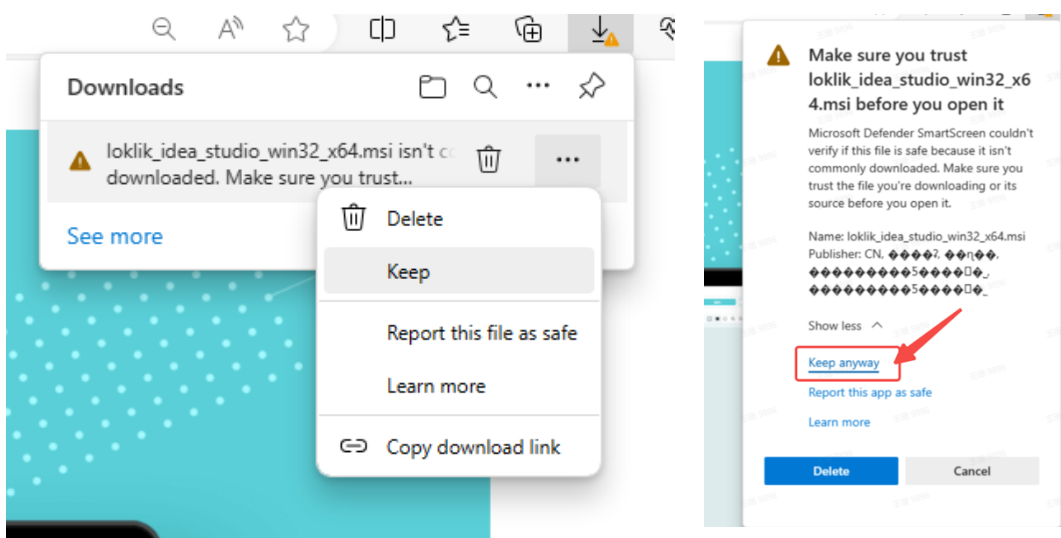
Downloads

loklik_idea_studio_win32_x64.msi isn't co downloaded. Make sure you trust...

See more

Delete

Keep

Report this file as safe

Learn more

Copy download link

Make sure you trust loklik_idea_studio_win32_x64.msi before you open it

Microsoft Defender SmartScreen couldn't verify if this file is safe because it isn't commonly downloaded. Make sure you trust the file you're downloading or its source before you open it.

Name: loklik_idea_studio_win32_x64.msi
Publisher: CN, ����?, ��η��, ���������5�����_, ���������5�����_

Show less

Keep anyway

Report this app as safe

Learn more

Delete

Cancel